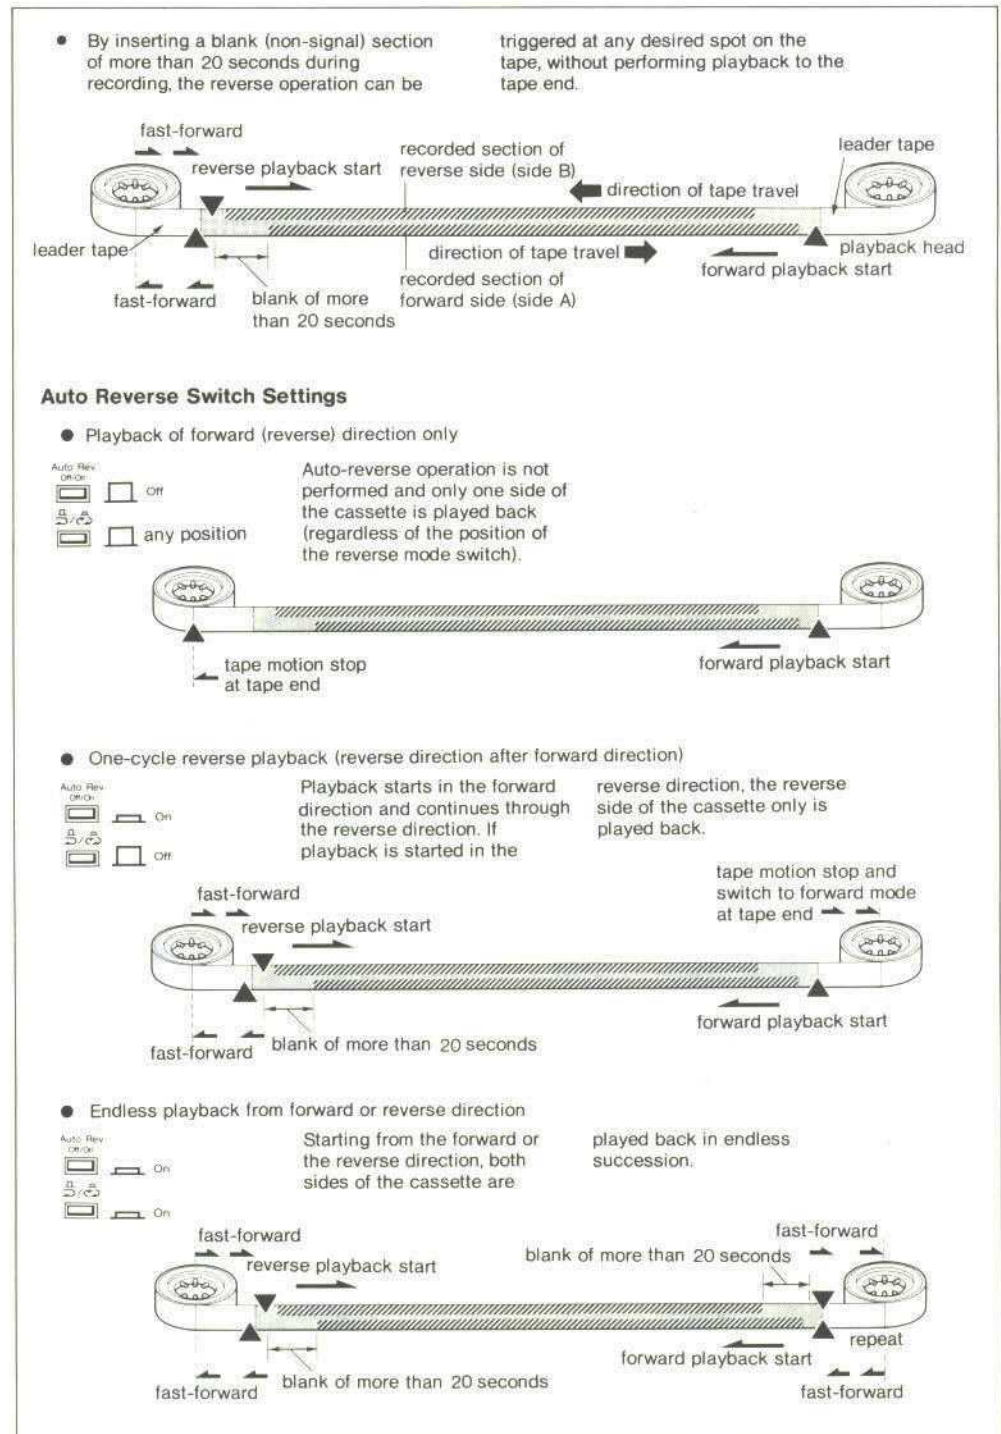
• By inserting a blank (non-signal) section of more than 20 seconds during recording, the reverse operation can be triggered at any desired spot on the tape, without performing playback to the tape end.

fast-forward
reverse playback start
recorded section of reverse side (side B)
direction of tape travel
leader tape
leader tape
direction of tape travel
playback head
forward playback start
recorded section of forward side (side A)
fast-forward
blank of more than 20 seconds

**Auto Reverse Switch Settings**

• Playback of forward (reverse) direction only

Auto Rev Off·On
Off
any position

Auto-reverse operation is not performed and only one side of the cassette is played back (regardless of the position of the reverse mode switch).

tape motion stop at tape end
forward playback start

• One-cycle reverse playback (reverse direction after forward direction)

Auto Rev Off·On
On
Off

Playback starts in the forward direction and continues through the reverse direction. If playback is started in the reverse direction, the reverse side of the cassette only is played back.

fast-forward
reverse playback start
tape motion stop and switch to forward mode at tape end
forward playback start
fast-forward
blank of more than 20 seconds

• Endless playback from forward or reverse direction

Auto Rev Off·On
On
On

Starting from the forward or the reverse direction, both sides of the cassette are played back in endless succession.

fast-forward
reverse playback start
blank of more than 20 seconds
fast-forward
repeat
forward playback start
fast-forward
blank of more than 20 seconds
fast-forward